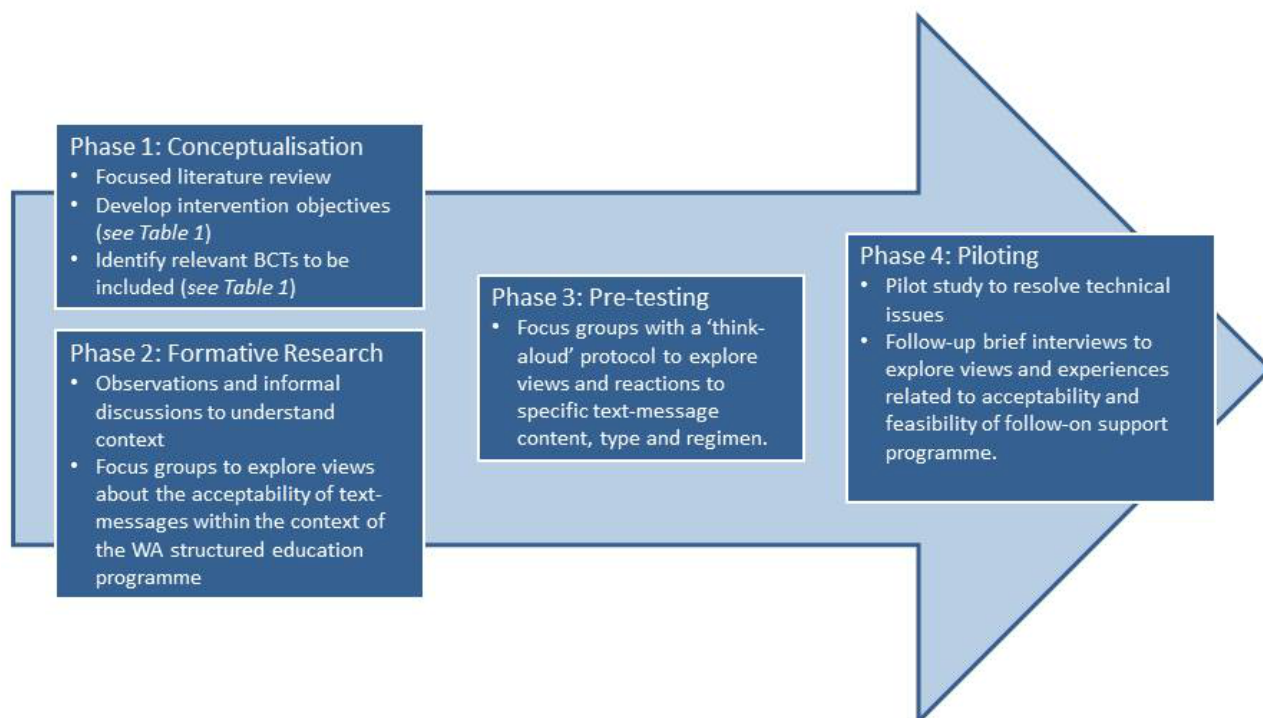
Phase 1: Conceptualisation
• Focused literature review
• Develop intervention objectives (*see Table 1*)
• Identify relevant BCTs to be included (*see Table 1*)

Phase 2: Formative Research
• Observations and informal discussions to understand context
• Focus groups to explore views about the acceptability of text-messages within the context of the WA structured education programme

Phase 3: Pre-testing
• Focus groups with a 'think-aloud' protocol to explore views and reactions to specific text-message content, type and regimen.

Phase 4: Piloting
• Pilot study to resolve technical issues
• Follow-up brief interviews to explore views and experiences related to acceptability and feasibility of follow-on support programme.